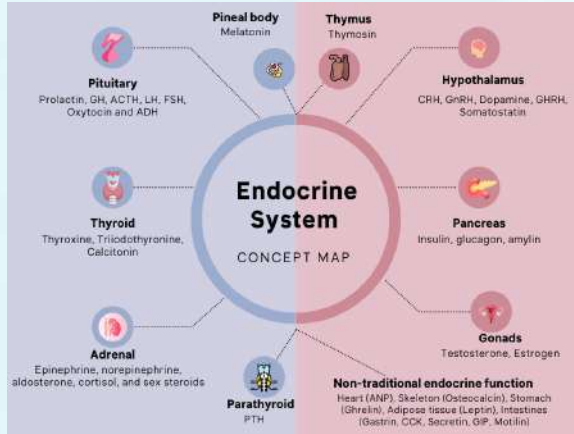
Pineal body
Melatonin

Thymus
Thymosin

Pituitary
Prolactin, GH, ACTH, LH, FSH, Oxytocin and ADH

Hypothalamus
CRH, GnRH, Dopamine, GHRH, Somatostatin

Endocrine System
CONCEPT MAP

Thyroid
Thyroxine, Triiodothyronine, Calcitonin

Pancreas
Insulin, glucagon, amylin

Adrenal
Epinephrine, norepinephrine, aldosterone, cortisol, and sex steroids

Gonads
Testosterone, Estrogen

Parathyroid
PTH

Non-traditional endocrine function
Heart (ANP), Skeleton (Osteocalcin), Stomach (Ghrelin), Adipose tissue (Leptin), Intestines (Gastrin, CCK, Secretin, GIP, Motilin)